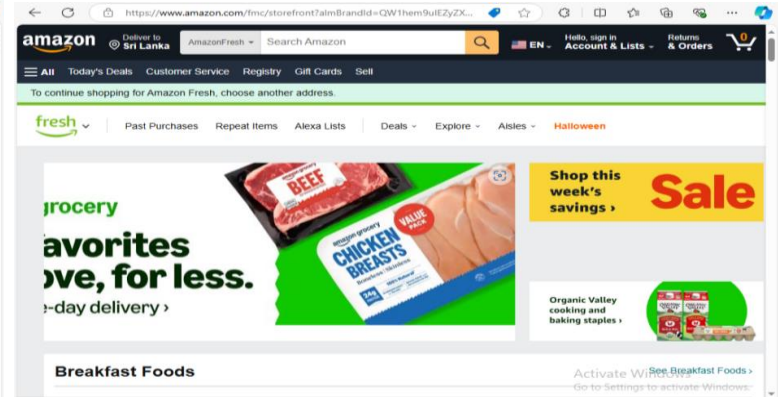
https://www.amazon.com/fmc/storefront?almBrandId=QW1hem9ulEZyZX...

amazon
Deliver to Sri Lanka
AmazonFresh
Search Amazon
EN
Hello, sign in Account & Lists
Returns & Orders
0

All Today's Deals Customer Service Registry Gift Cards Sell

To continue shopping for Amazon Fresh, choose another address.

fresh
Past Purchases Repeat Items Alexa Lists Deals Explore Aisles Halloween

grocery
avorites
ove, for less.
e-day delivery ›

BEEF
amazon grocery
CHICKEN BREASTS
VALUE PACK

Shop this week's savings ›
Sale

Organic Valley cooking and baking staples ›

Breakfast Foods
See Breakfast Foods ›
Activate Windows
Go to Settings to activate Windows.